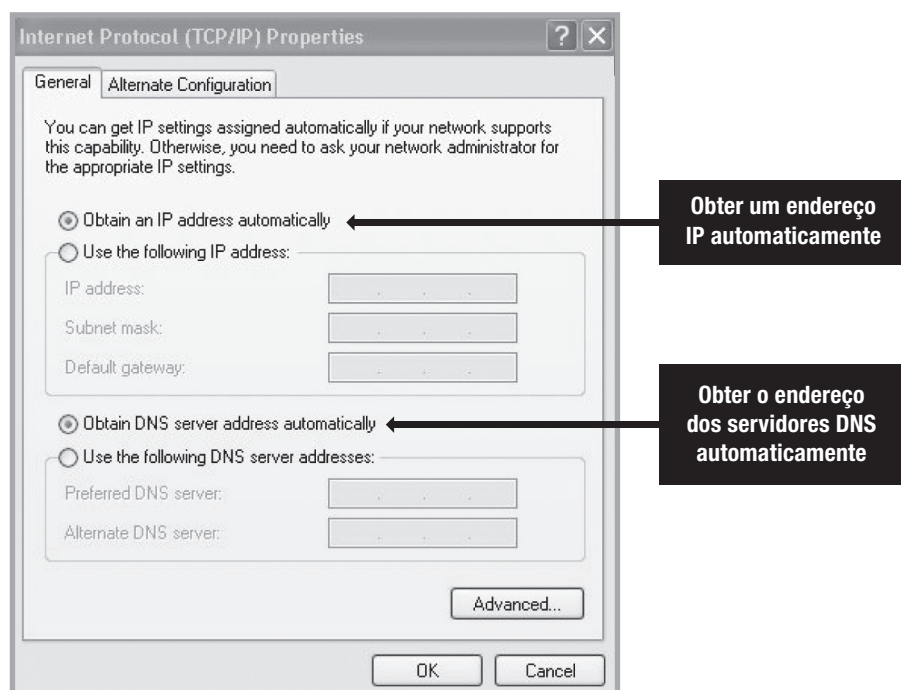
Internet Protocol (TCP/IP) Properties

?

General | Alternate Configuration

You can get IP settings assigned automatically if your network supports this capability. Otherwise, you need to ask your network administrator for the appropriate IP settings.

Obtain an IP address automatically

Obter um endereço IP automaticamente

Use the following IP address:

IP address: . . .

Subnet mask: . . .

Default gateway: . . .

Obtain DNS server address automatically

Obter o endereço dos servidores DNS automaticamente

Use the following DNS server addresses:

Preferred DNS server: . . .

Alternate DNS server: . . .

Advanced...

OK

Cancel